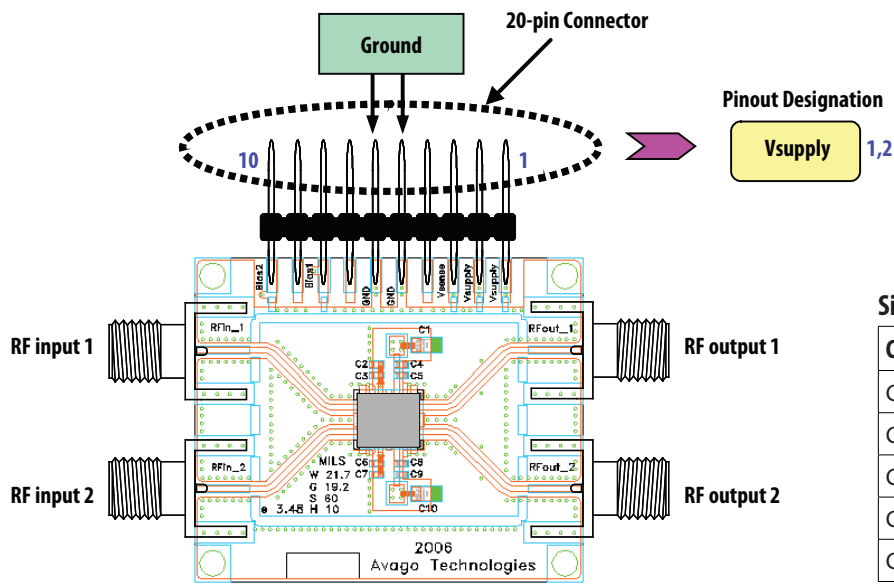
20-pin Connector

Ground

Pinout Designation

Vsupply

1,2

10

1

Bias2

Bias1

GND

GND

Vsense

Vsupply

Vsupply

RFin_1

RFout_1

RF input 1

RF output 1

C1

C2

C3

C4

C5

C6

C7

C8

C9

C10

RFin_2

RFout_2

RF input 2

RF output 2

MILS
W 21.7
G 19.2
S 60
H 10

e 3.48

2006
Avago Technologies

Si

C

C

C

C

C

C